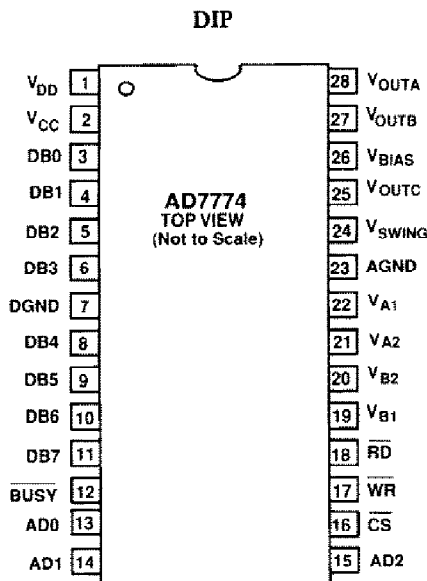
DIP

$V_{DD}$ 1
$V_{CC}$ 2
DB0 3
DB1 4
DB2 5
DB3 6
DGND 7
DB4 8
DB5 9
DB6 10
DB7 11
$\overline{BUSY}$ 12
AD0 13
AD1 14

AD7774
TOP VIEW
(Not to Scale)

28 $V_{OUTA}$
27 $V_{OUTB}$
26 $V_{BIAS}$
25 $V_{OUTC}$
24 $V_{SWING}$
23 AGND
22 $V_{A1}$
21 $V_{A2}$
20 $V_{B2}$
19 $V_{B1}$
18 $\overline{RD}$
17 $\overline{WR}$
16 $\overline{CS}$
15 AD2